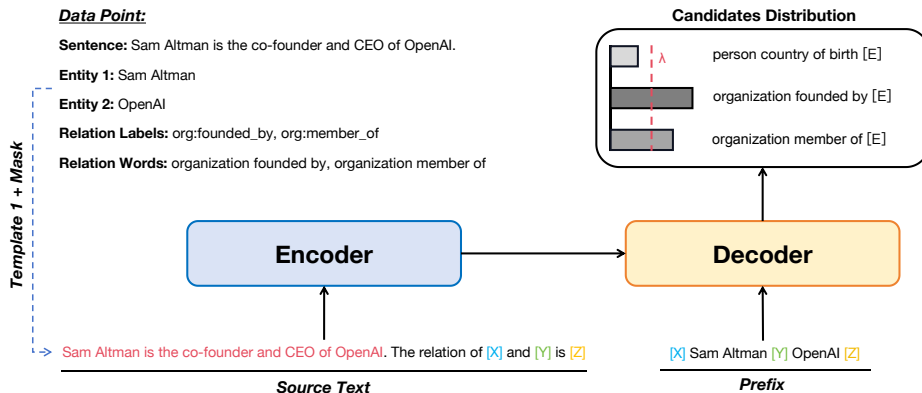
Data Point:

Sentence: Sam Altman is the co-founder and CEO of OpenAI.

Entity 1: Sam Altman

Entity 2: OpenAI

Relation Labels: org:founded_by, org:member_of

Relation Words: organization founded by, organization member of

Template 1 + Mask

Candidates Distribution

$\lambda$

person country of birth [E]

organization founded by [E]

organization member of [E]

Encoder

Decoder

Sam Altman is the co-founder and CEO of OpenAI. The relation of [X] and [Y] is [Z]

Source Text

[X] Sam Altman [Y] OpenAI [Z]

Prefix